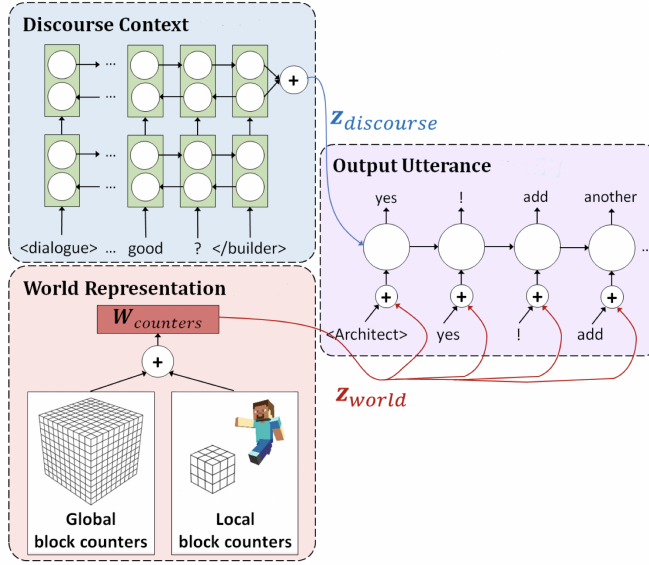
Discourse Context

...

...

...

...

+

<dialogue> ... good ? </builder>

$z_{discourse}$

Output Utterance

yes ! add another

...

+ + + +

<Architect> yes ! add

World Representation

$W_{counters}$

+

$z_{world}$

Global block counters

Local block counters